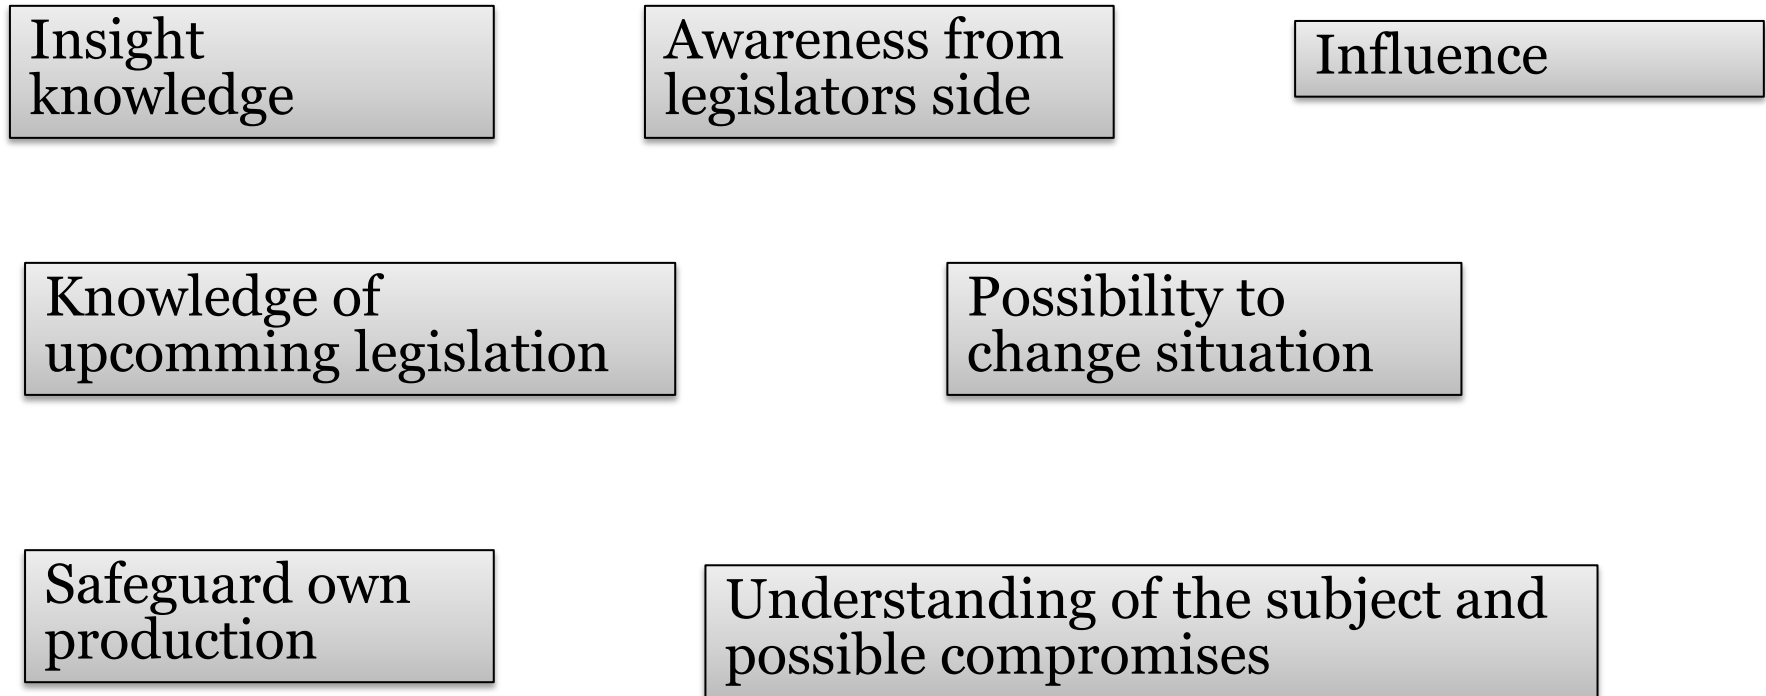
Insight knowledge

Awareness from legislators side

Influence

Knowledge of upcomming legislation

Possibility to change situation

Safeguard own production

Understanding of the subject and possible compromises